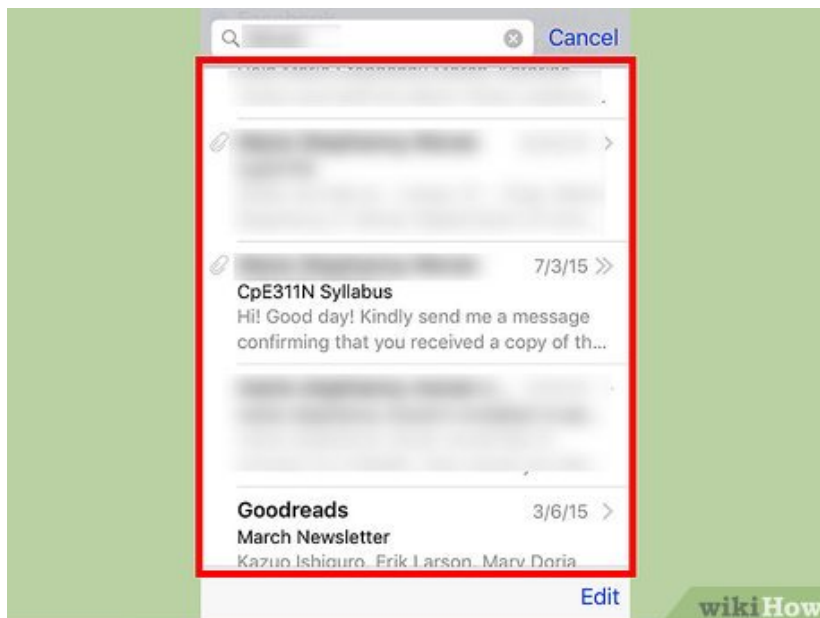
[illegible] Cancel

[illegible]

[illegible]

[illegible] 7/3/15
CpE311N Syllabus
Hi! Good day! Kindly send me a message confirming that you received a copy of th...

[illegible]

Goodreads 3/6/15
March Newsletter
Kazuo Ishiguro, Erik Larson, Mary Doria

Edit

wikiHow